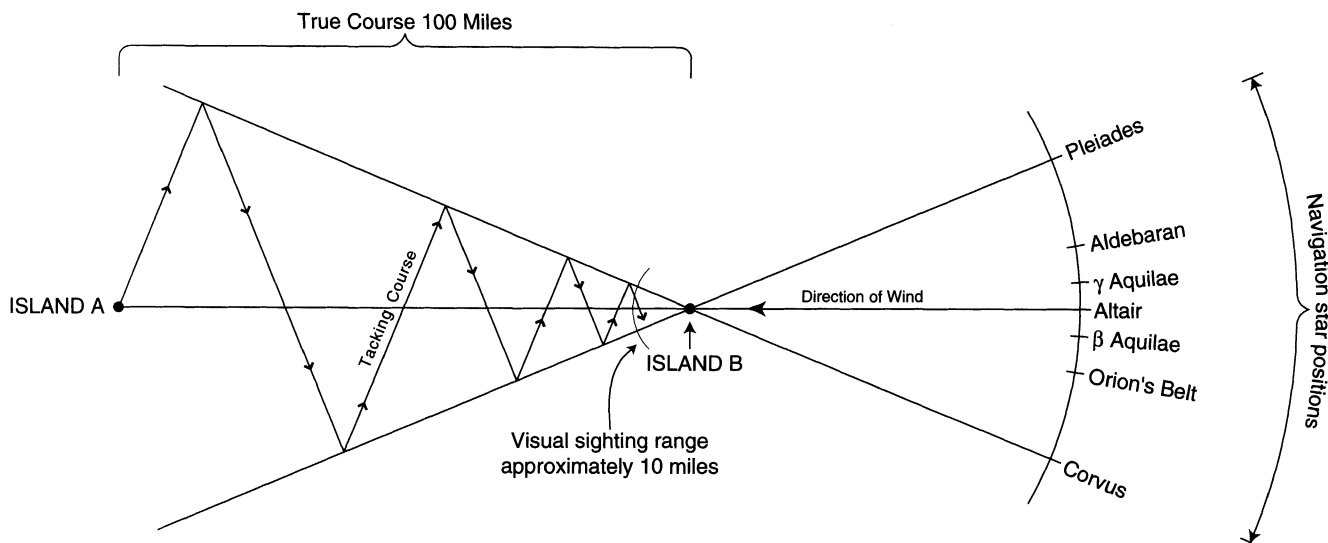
True Course 100 Miles

ISLAND A

Tacking Course

ISLAND B

Visual sighting range approximately 10 miles

Direction of Wind

Pleiades

Aldebaran

$\gamma$ Aquilae

Altair

$\beta$ Aquilae

Orion's Belt

Corvus

Navigation star positions